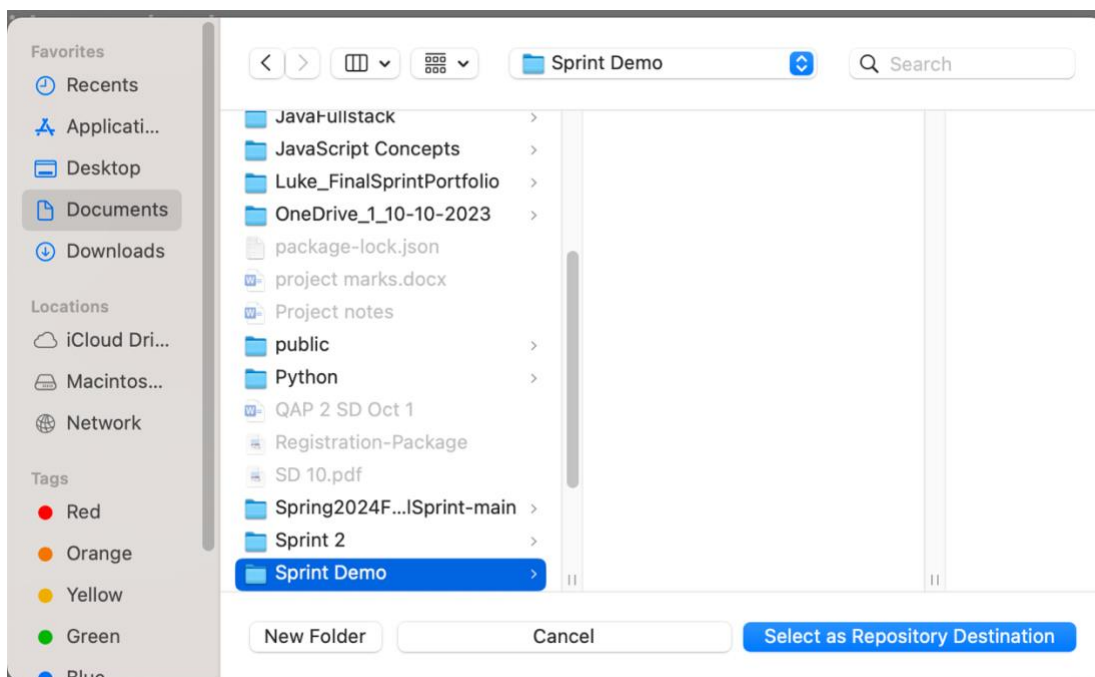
Favorites
Recents
Applicati...
Desktop
Documents
Downloads

Locations
iCloud Dri...
Macintos...
Network

Tags
Red
Orange
Yellow
Green
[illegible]

Sprint Demo
Search

JavaFullstack
JavaScript Concepts
Luke_FinalSprintPortfolio
OneDrive_1_10-10-2023
package-lock.json
project marks.docx
Project notes
public
Python
QAP 2 SD Oct 1
Registration-Package
SD 10.pdf
Spring2024F...lSprint-main
Sprint 2
Sprint Demo

New Folder
Cancel
Select as Repository Destination